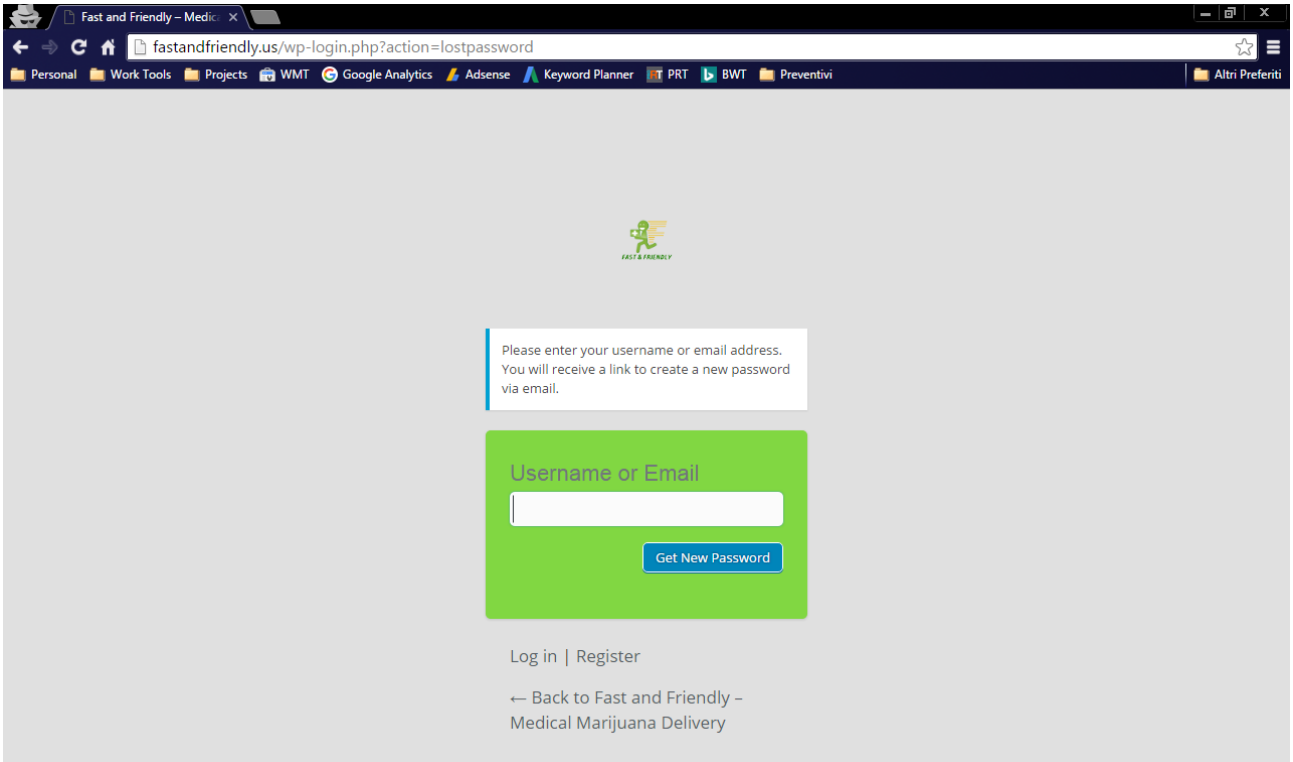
Fast and Friendly – Medic ×

fastandfriendly.us/wp-login.php?action=lostpassword

Personal Work Tools Projects WMT Google Analytics Adsense Keyword Planner PRT BWT Preventivi Altri Preferiti

FAST & FRIENDLY

Please enter your username or email address. You will receive a link to create a new password via email.

Username or Email

Get New Password

Log in | Register

← Back to Fast and Friendly – Medical Marijuana Delivery